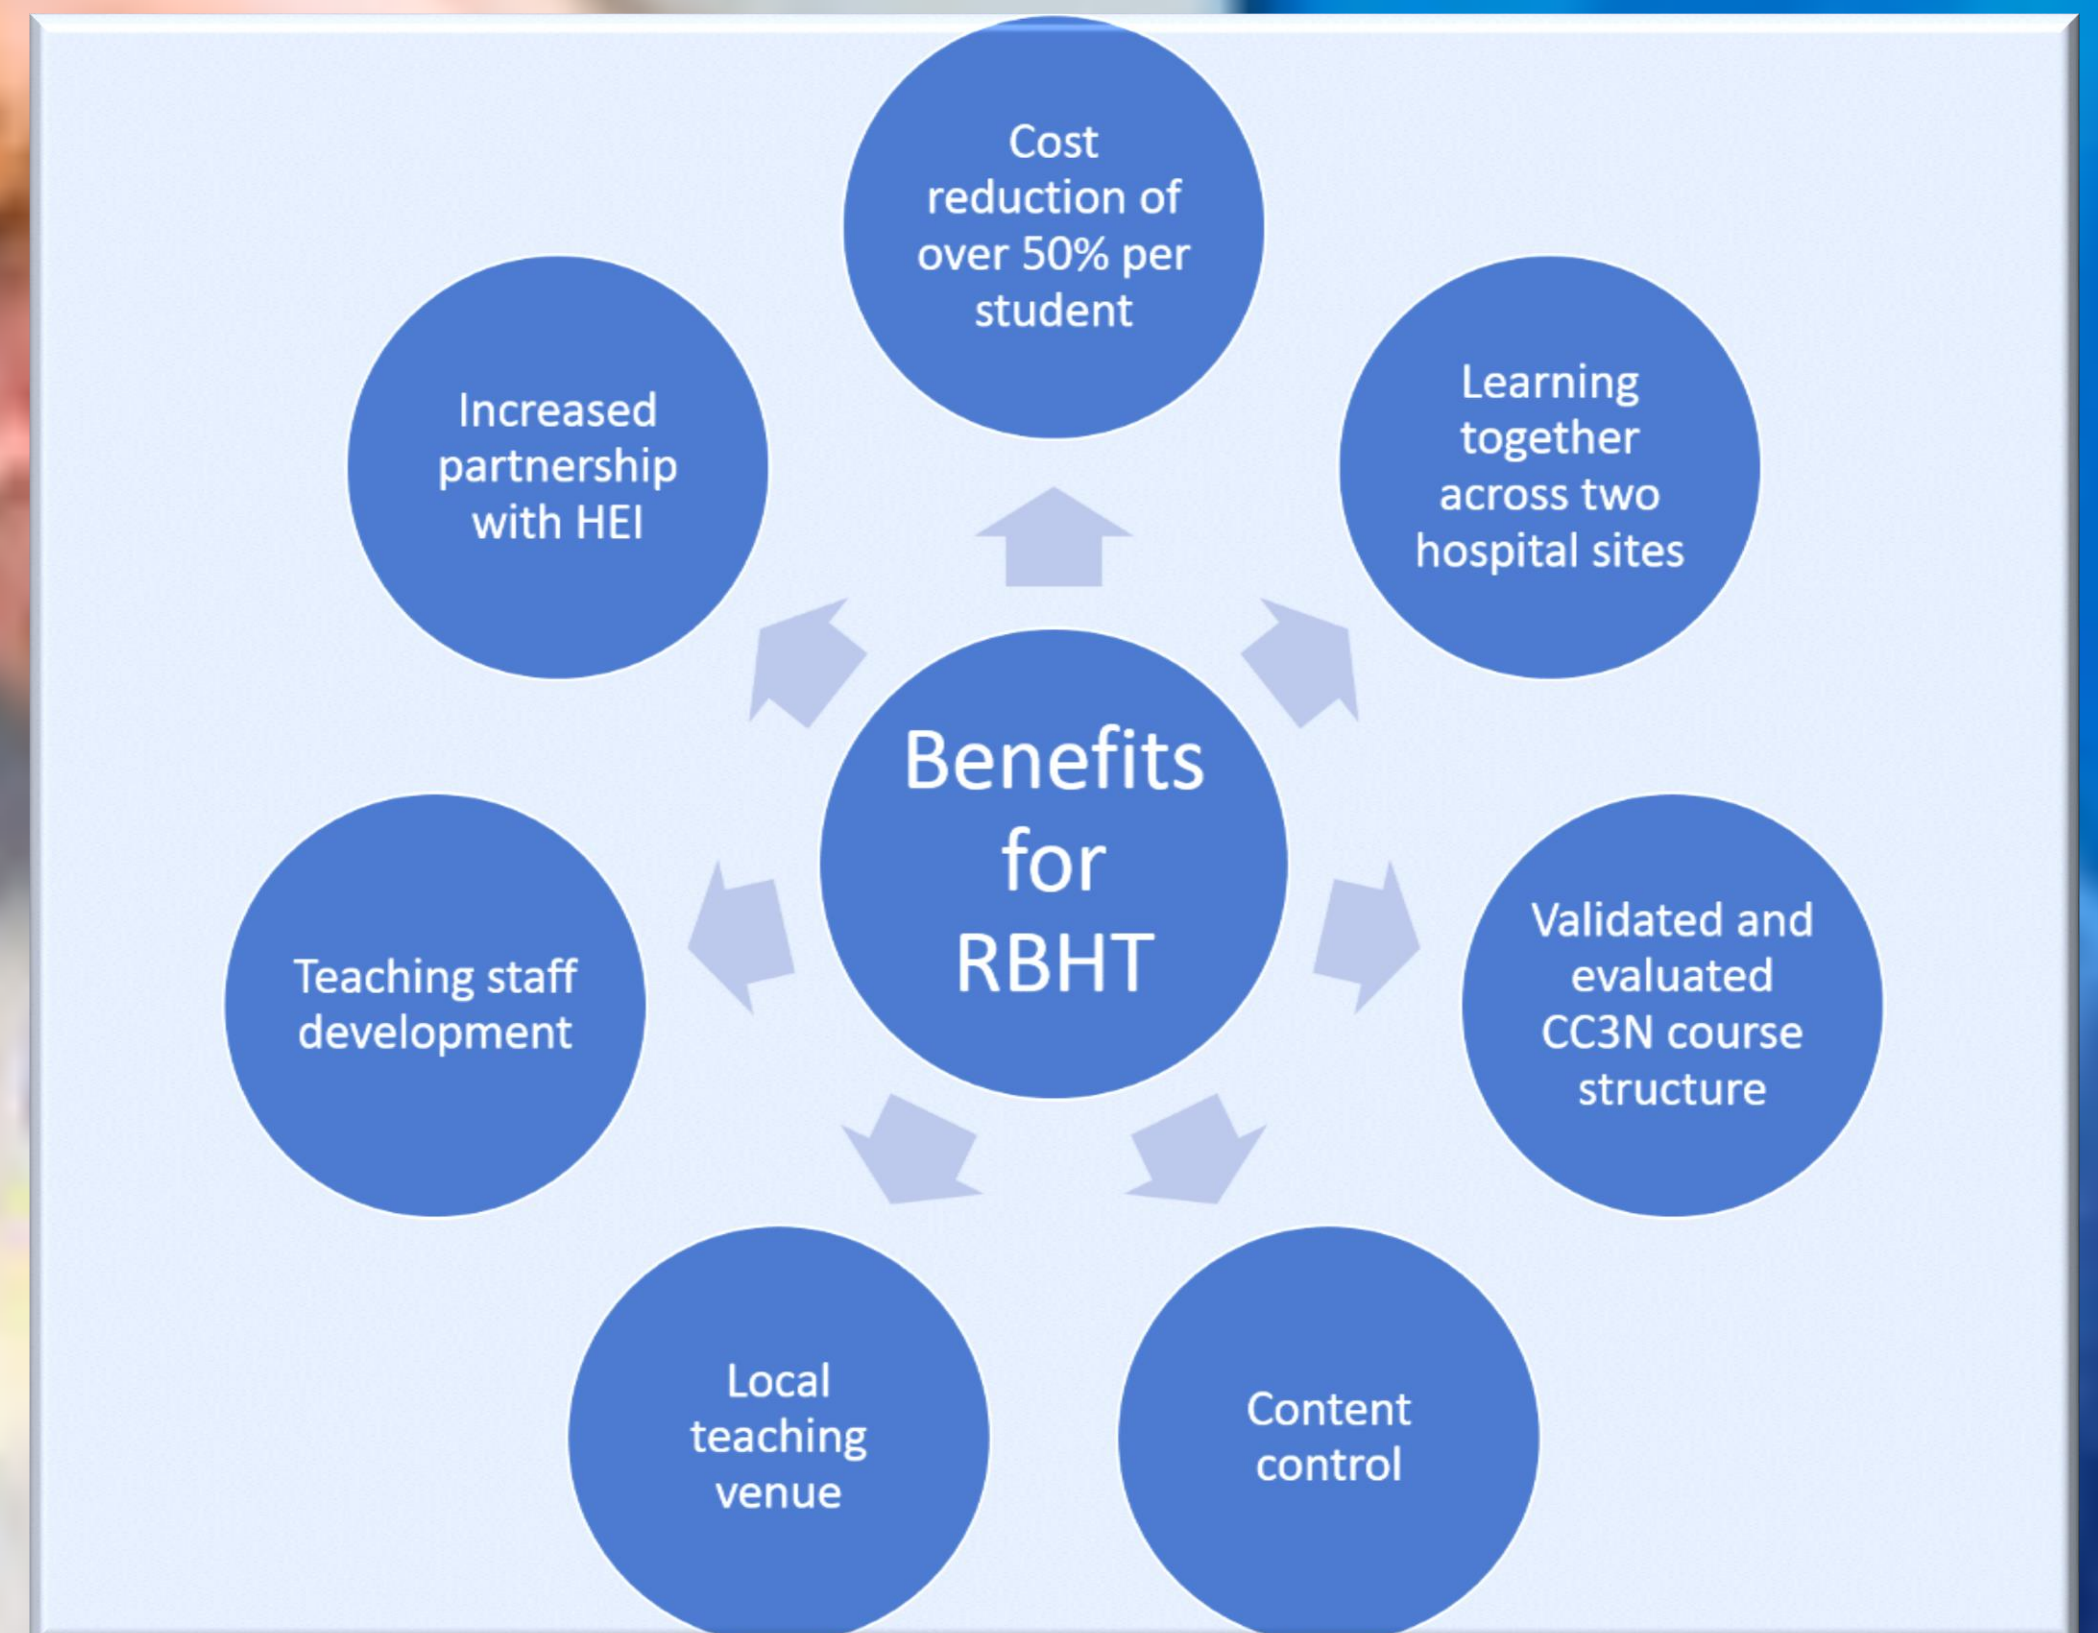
Benefits for RBHT

Cost reduction of over 50% per student

Learning together across two hospital sites

Validated and evaluated CC3N course structure

Content control

Local teaching venue

Teaching staff development

Increased partnership with HEI